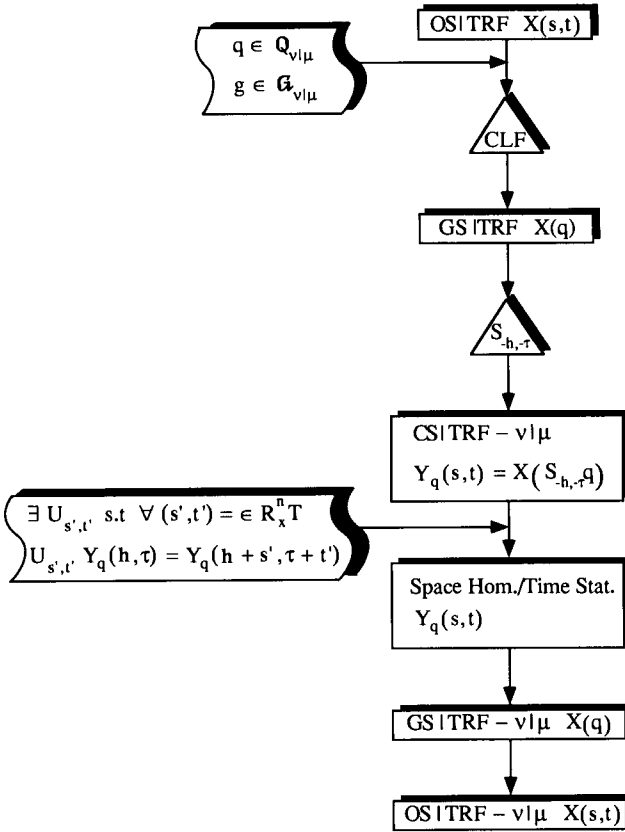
OS|TRF $X(s,t)$

$q \in \mathbf{Q}_{\nu|\mu}$

$g \in \mathbf{G}_{\nu|\mu}$

CLF

GS|TRF $X(q)$

$S_{-h,-\tau}$

CS|TRF $- \nu|\mu$

$Y_q(s,t) = X(S_{-h,-\tau}q)$

$\exists\ U_{s',t'}$ s.t $\forall\ (s',t') = \in R^n_x T$

$U_{s',t'}\ Y_q(h,\tau) = Y_q(h+s', \tau+t')$

Space Hom./Time Stat.

$Y_q(s,t)$

GS|TRF $- \nu|\mu$ $X(q)$

OS|TRF $- \nu|\mu$ $X(s,t)$